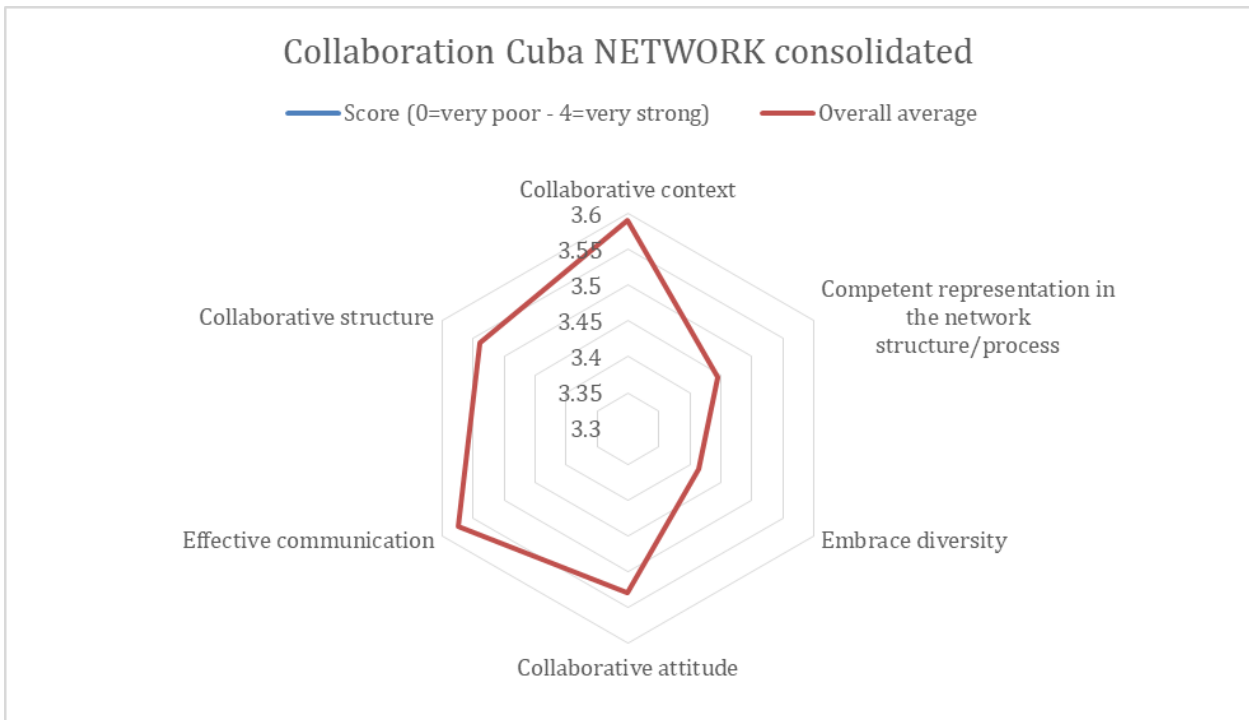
Collaboration Cuba NETWORK consolidated

Score (0=very poor - 4=very strong)
Overall average

Collaborative context

3.6
3.55
3.5
3.45
3.4
3.35
3.3

Competent representation in the network structure/process

Embrace diversity

Collaborative attitude

Effective communication

Collaborative structure